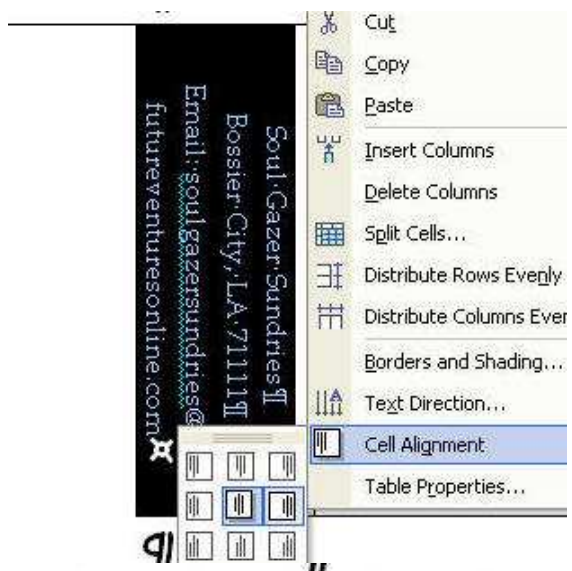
Soul·Gazer·Sundries¶
Bossier·City,·LA·71111¶
Email:·soulgazersundries@
futureventuresonline.com¤

Cut
Copy
Paste
Insert Columns
Delete Columns
Split Cells...
Distribute Rows Evenly
Distribute Columns Even
Borders and Shading...
Text Direction...
Cell Alignment
Table Properties...